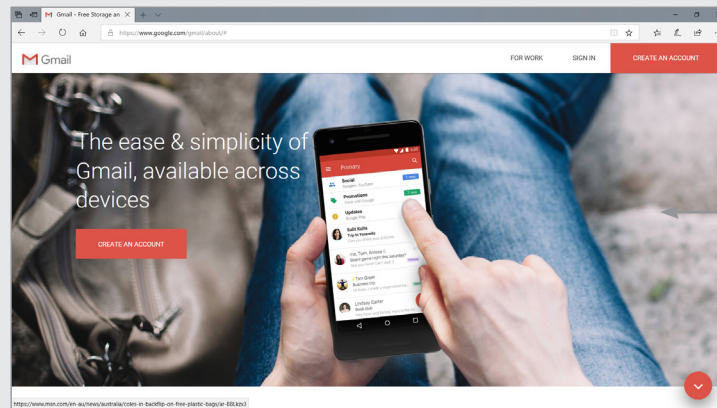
Gmail - Free Storage an ×

https://www.google.com/gmail/about/#

Gmail

FOR WORK

SIGN IN

CREATE AN ACCOUNT

The ease & simplicity of Gmail, available across devices

CREATE AN ACCOUNT

Primary

Social

Promotions

Updates

Salit Kulla

Trip to Yosemite

Hal, Tom, Ariana

Lindsey Carter

https://www.msn.com/en-au/news/australia/coles-in-backflip-on-free-plastic-bags/ar-BBLkzv3